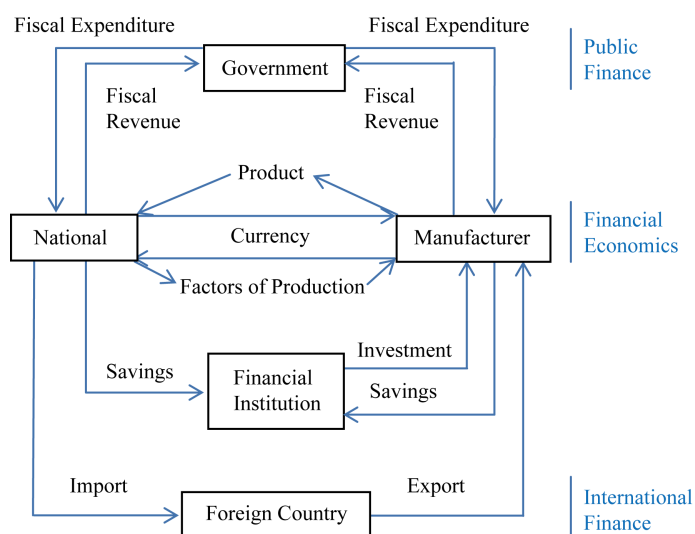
Fiscal Expenditure

Government

Fiscal Expenditure

Public Finance

Fiscal Revenue

Fiscal Revenue

Product

National

Currency

Manufacturer

Financial Economics

Factors of Production

Investment

Savings

Financial Institution

Savings

Import

Export

Foreign Country

International Finance